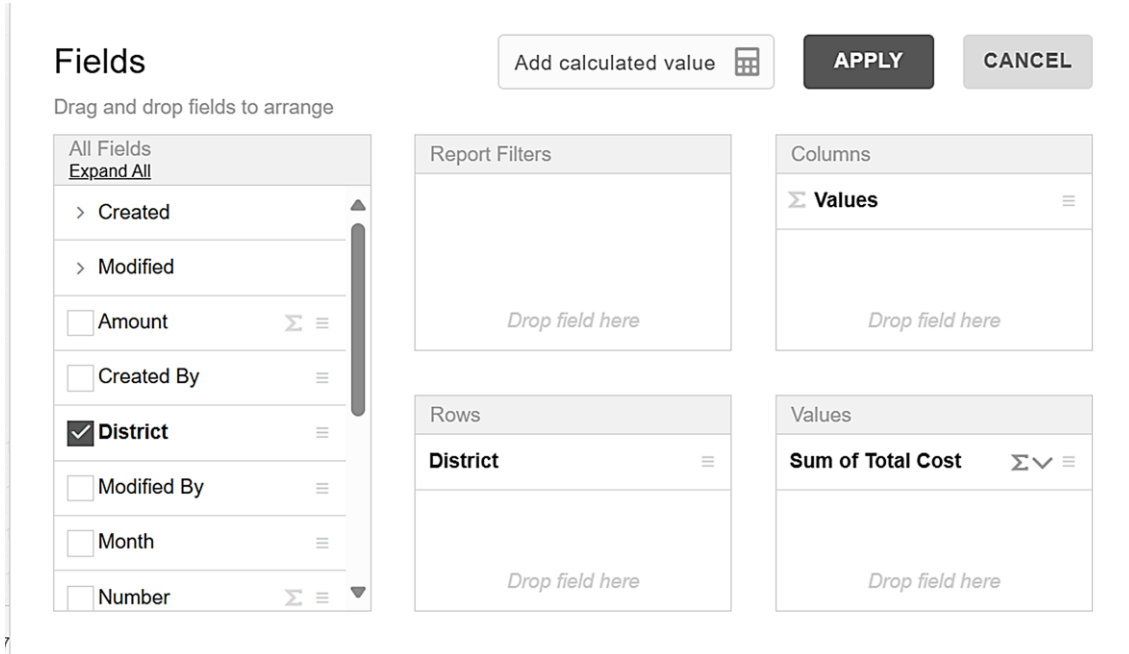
Fields

Add calculated value

APPLY

CANCEL

Drag and drop fields to arrange

All Fields
Expand All

› Created

› Modified

Amount

Created By

District

Modified By

Month

Number

Report Filters

Drop field here

Columns

Σ Values

Drop field here

Rows

District

Drop field here

Values

Sum of Total Cost

Drop field here